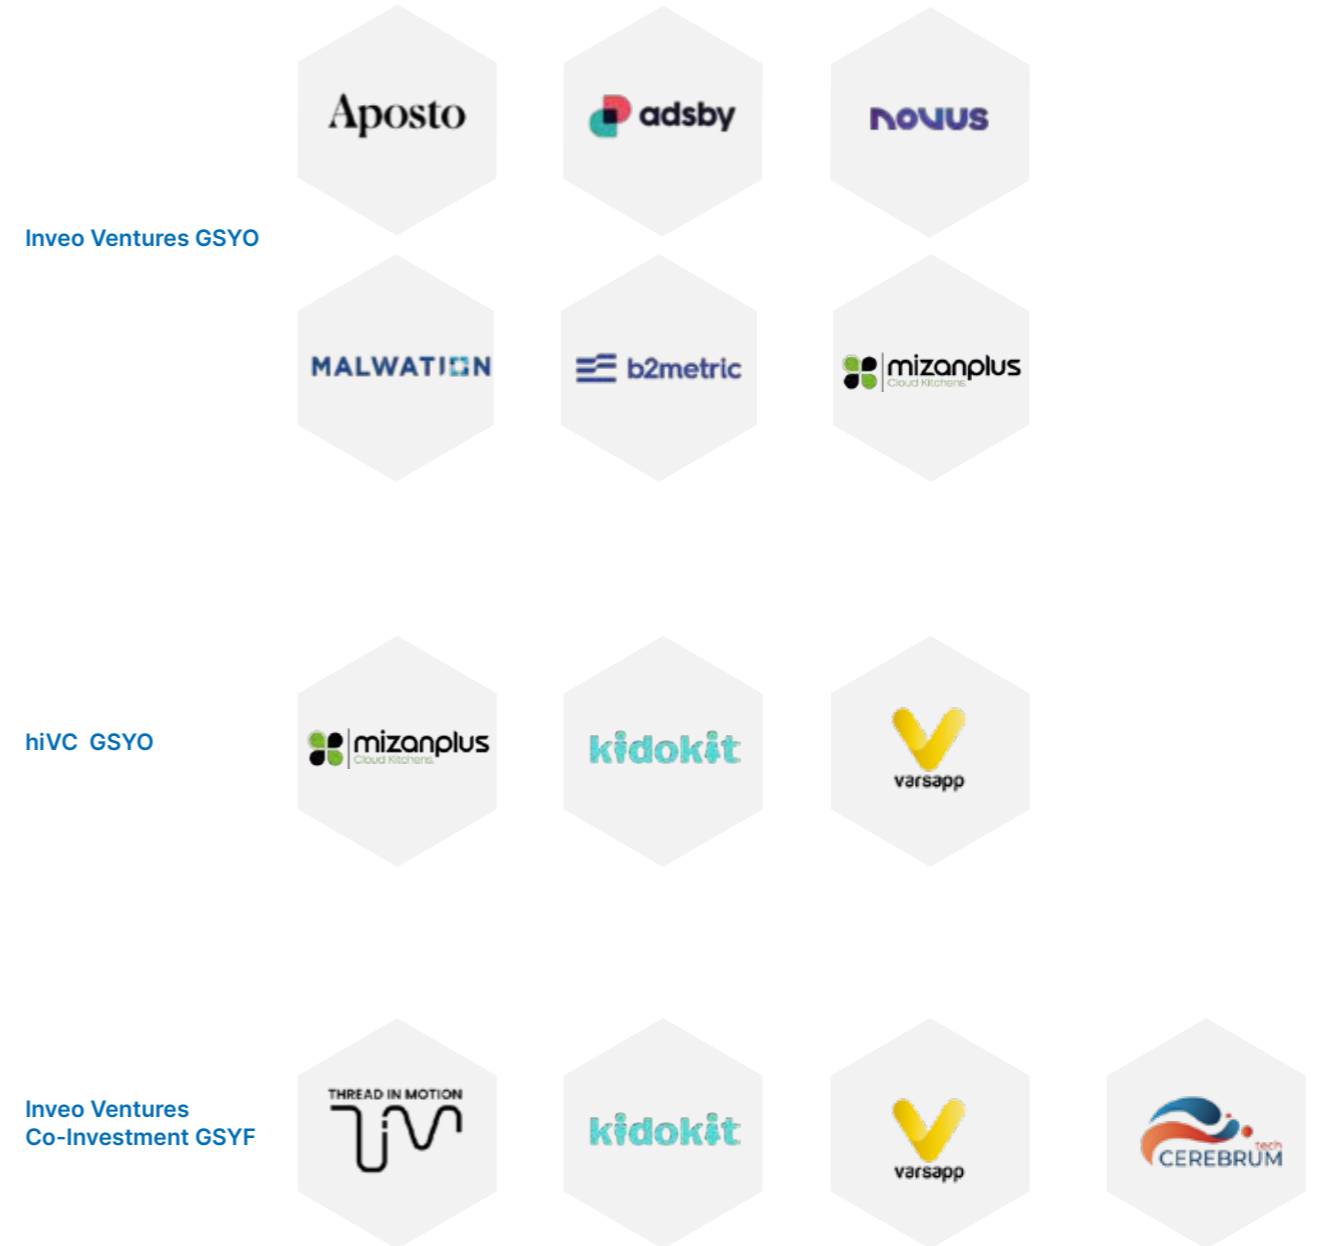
Inveo Ventures GSYO

Aposto

adsby

novus

MALWATION

b2metric

mizanplus
Cloud Kitchens

hiVC GSYO

mizanplus
Cloud Kitchens

kidokit

varsapp

Inveo Ventures
Co-Investment GSYF

THREAD IN MOTION

kidokit

varsapp

tech
CEREBRUM